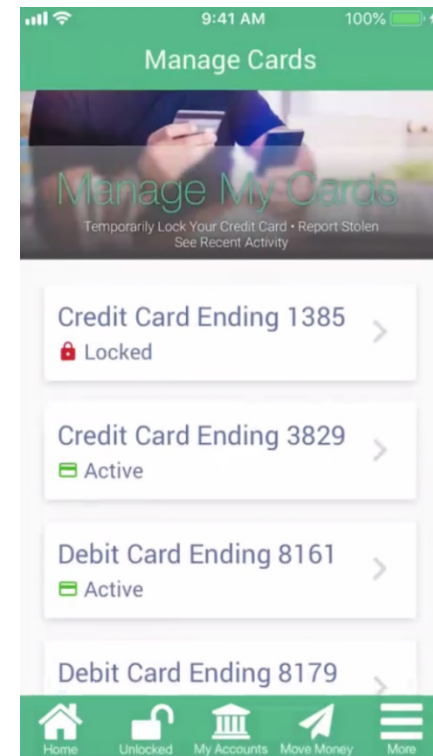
9:41 AM
100%

Manage Cards

Manage My Cards
Temporarily Lock Your Credit Card • Report Stolen
See Recent Activity

Credit Card Ending 1385
Locked

Credit Card Ending 3829
Active

Debit Card Ending 8161
Active

Debit Card Ending 8179

Home
Unlocked
My Accounts
Move Money
More